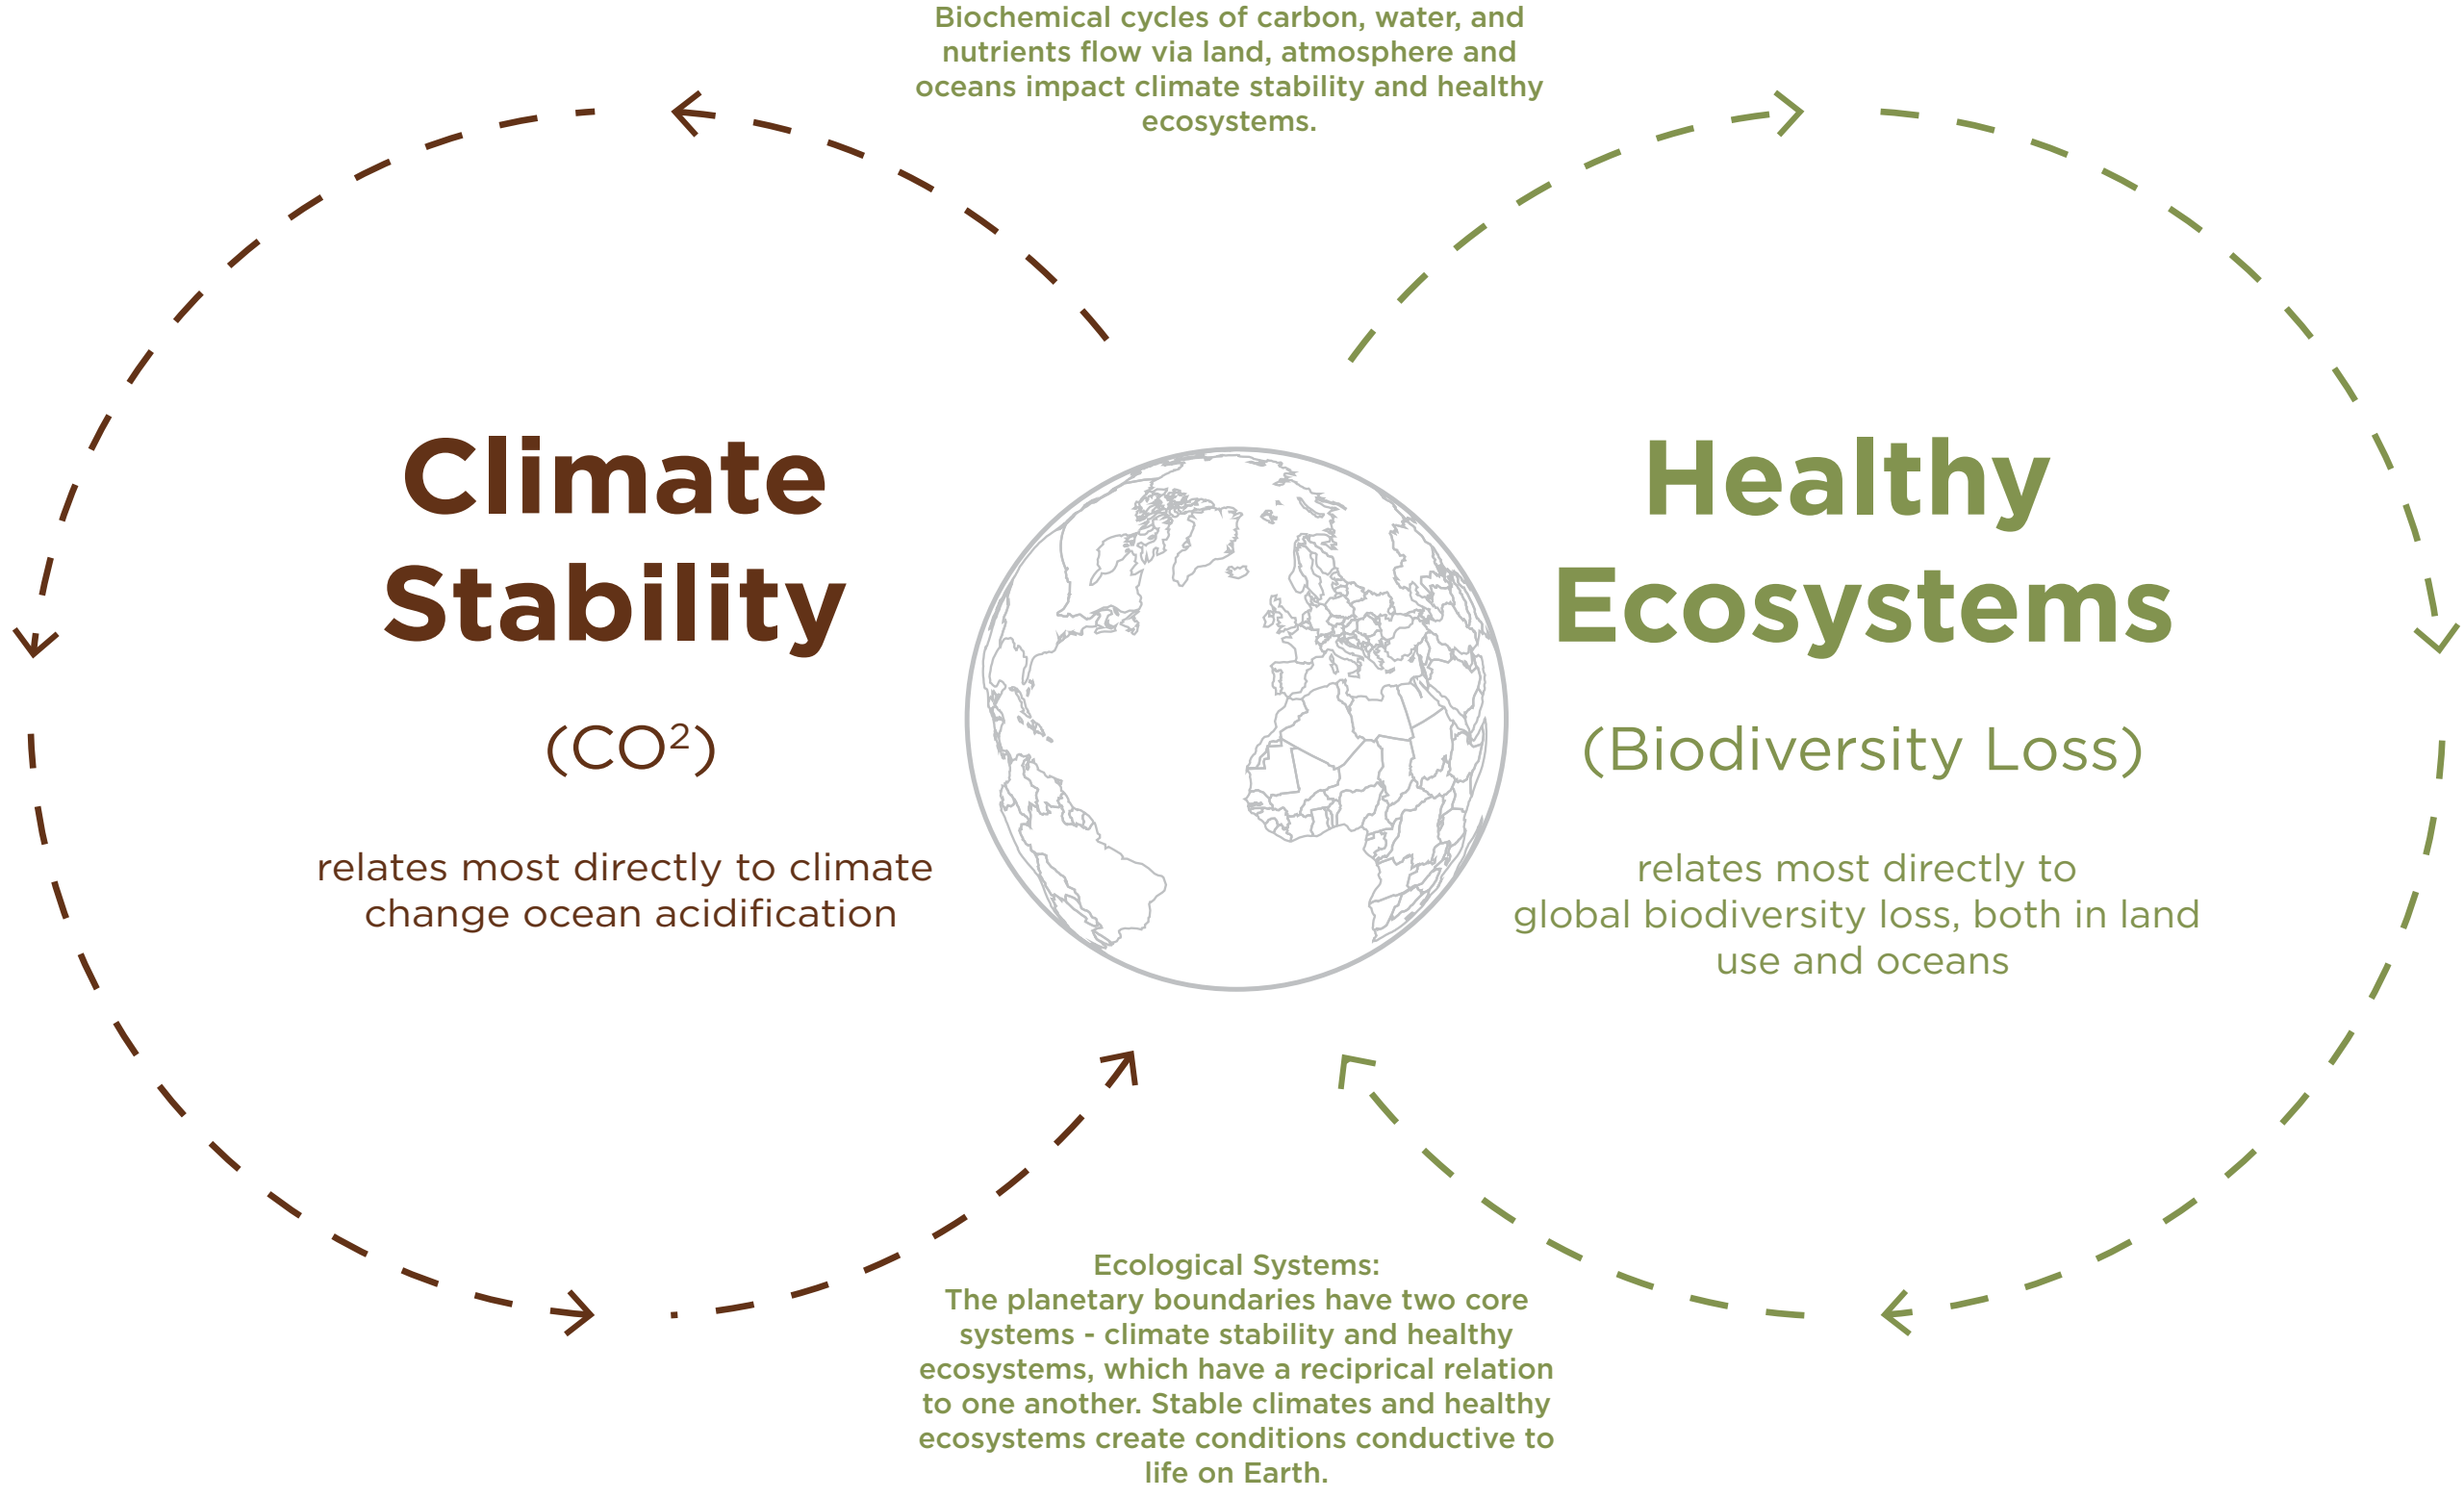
Biochemical cycles of carbon, water, and nutrients flow via land, atmosphere and oceans impact climate stability and healthy ecosystems.

Climate Stability

(CO$^2$)

relates most directly to climate change ocean acidification

Healthy Ecosystems

(Biodiversity Loss)

relates most directly to global biodiversity loss, both in land use and oceans

Ecological Systems:
The planetary boundaries have two core systems - climate stability and healthy ecosystems, which have a reciprical relation to one another. Stable climates and healthy ecosystems create conditions conductive to life on Earth.